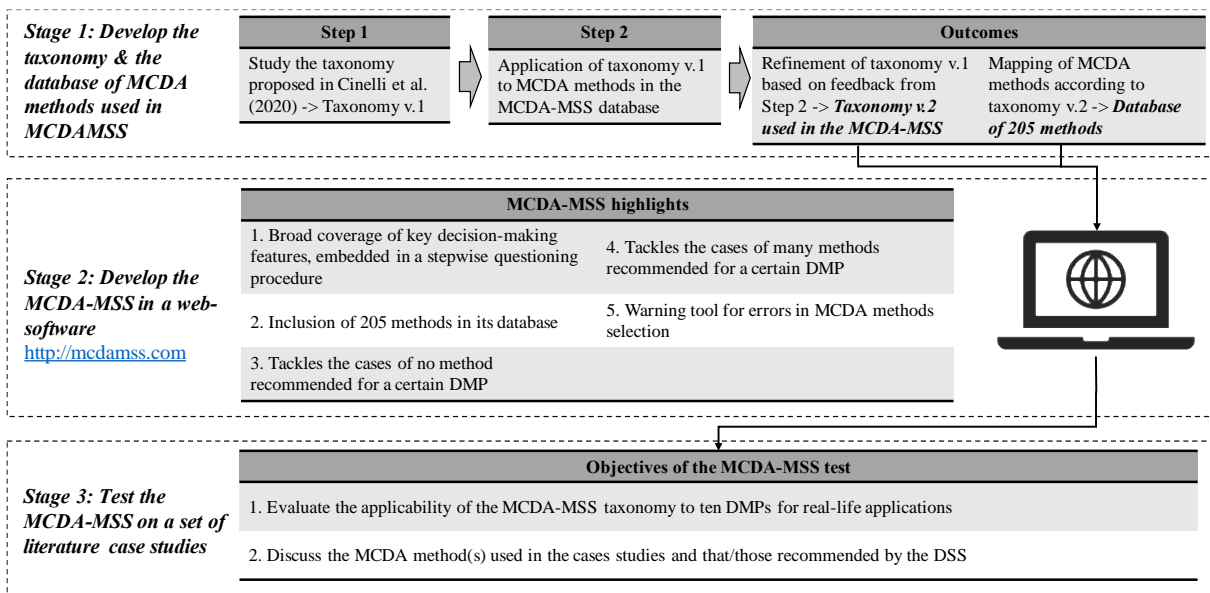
Stage 1: Develop the taxonomy & the database of MCDA methods used in MCDAMSS

Step 1

Study the taxonomy proposed in Cinelli et al. (2020) -> Taxonomy v.1

Step 2

Application of taxonomy v.1 to MCDA methods in the MCDA-MSS database

Outcomes

Refinement of taxonomy v.1 based on feedback from Step 2 -> Taxonomy v.2 used in the MCDA-MSS

Mapping of MCDA methods according to taxonomy v.2 -> Database of 205 methods

Stage 2: Develop the MCDA-MSS in a web-software
http://mcdamss.com

MCDA-MSS highlights

1. Broad coverage of key decision-making features, embedded in a stepwise questioning procedure

4. Tackles the cases of many methods recommended for a certain DMP

2. Inclusion of 205 methods in its database

5. Warning tool for errors in MCDA methods selection

3. Tackles the cases of no method recommended for a certain DMP

Stage 3: Test the MCDA-MSS on a set of literature case studies

Objectives of the MCDA-MSS test

1. Evaluate the applicability of the MCDA-MSS taxonomy to ten DMPs for real-life applications

2. Discuss the MCDA method(s) used in the cases studies and that/those recommended by the DSS